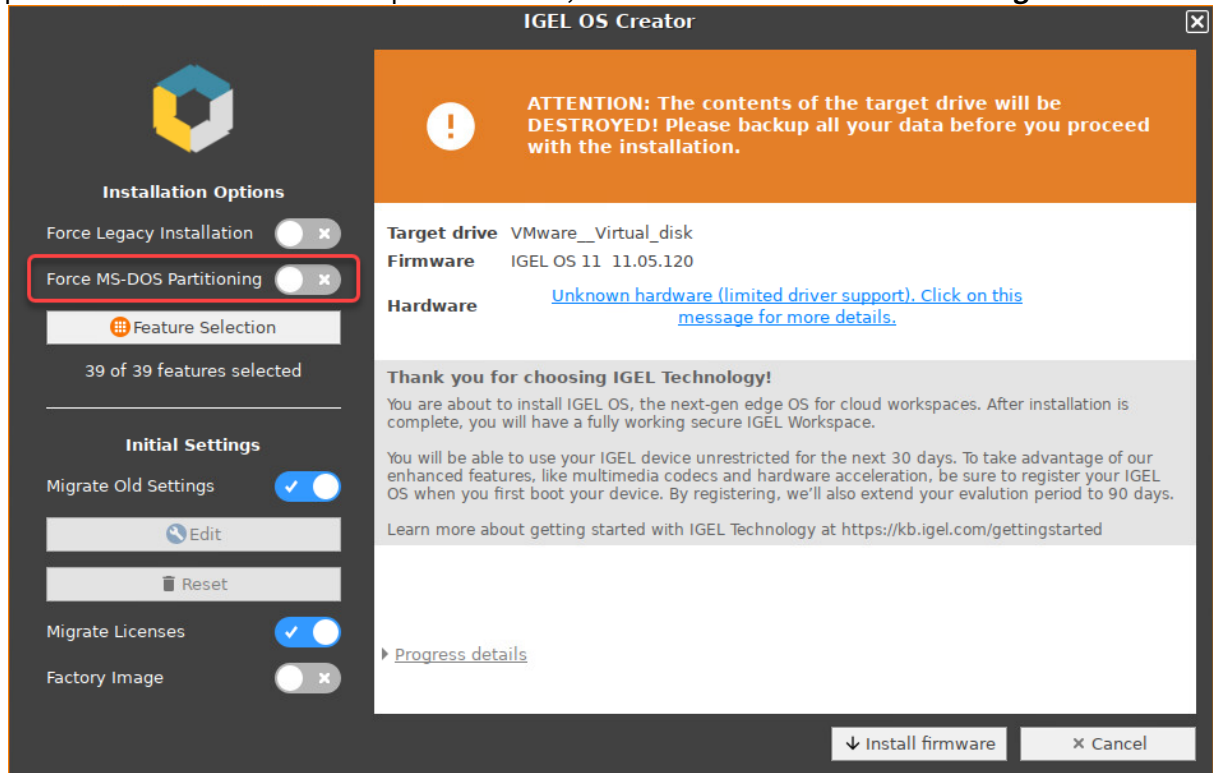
IGEL OS Creator

Installation Options

Force Legacy Installation

Force MS-DOS Partitioning

Feature Selection

39 of 39 features selected

Initial Settings

Migrate Old Settings

Edit

Reset

Migrate Licenses

Factory Image

ATTENTION: The contents of the target drive will be DESTROYED! Please backup all your data before you proceed with the installation.

Target drive VMware__Virtual_disk
Firmware IGEL OS 11 11.05.120
Hardware Unknown hardware (limited driver support). Click on this message for more details.

Thank you for choosing IGEL Technology!

You are about to install IGEL OS, the next-gen edge OS for cloud workspaces. After installation is complete, you will have a fully working secure IGEL Workspace.

You will be able to use your IGEL device unrestricted for the next 30 days. To take advantage of our enhanced features, like multimedia codecs and hardware acceleration, be sure to register your IGEL OS when you first boot your device. By registering, we'll also extend your evalution period to 90 days.

Learn more about getting started with IGEL Technology at https://kb.igel.com/gettingstarted

Progress details

Install firmware

Cancel